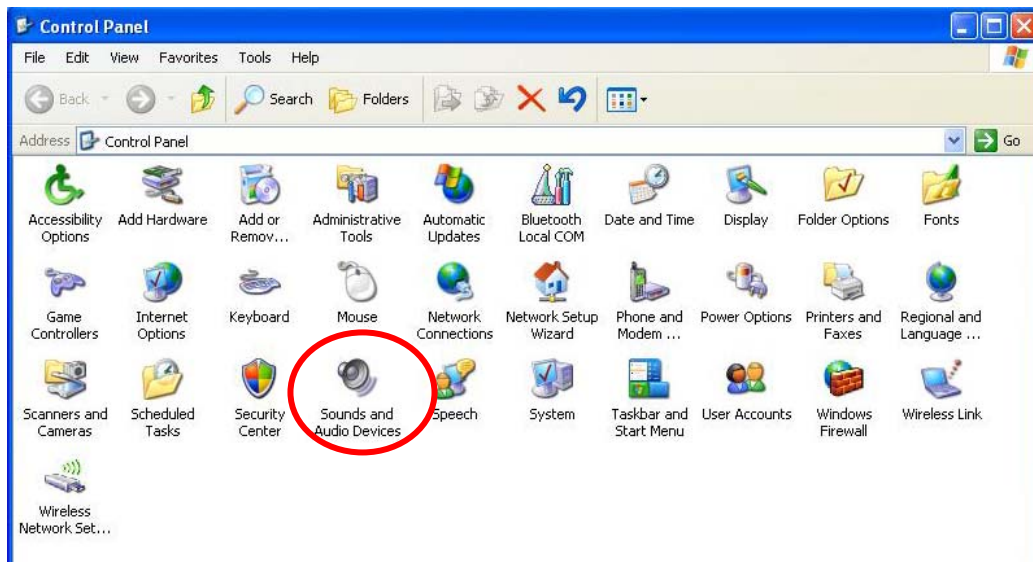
Control Panel

File Edit View Favorites Tools Help

Back Search Folders

Address Control Panel Go

Accessibility Options
Add Hardware
Add or Remov...
Administrative Tools
Automatic Updates
Bluetooth Local COM
Date and Time
Display
Folder Options
Fonts

Game Controllers
Internet Options
Keyboard
Mouse
Network Connections
Network Setup Wizard
Phone and Modem ...
Power Options
Printers and Faxes
Regional and Language ...

Scanners and Cameras
Scheduled Tasks
Security Center
Sounds and Audio Devices
Speech
System
Taskbar and Start Menu
User Accounts
Windows Firewall
Wireless Link

Wireless Network Set...